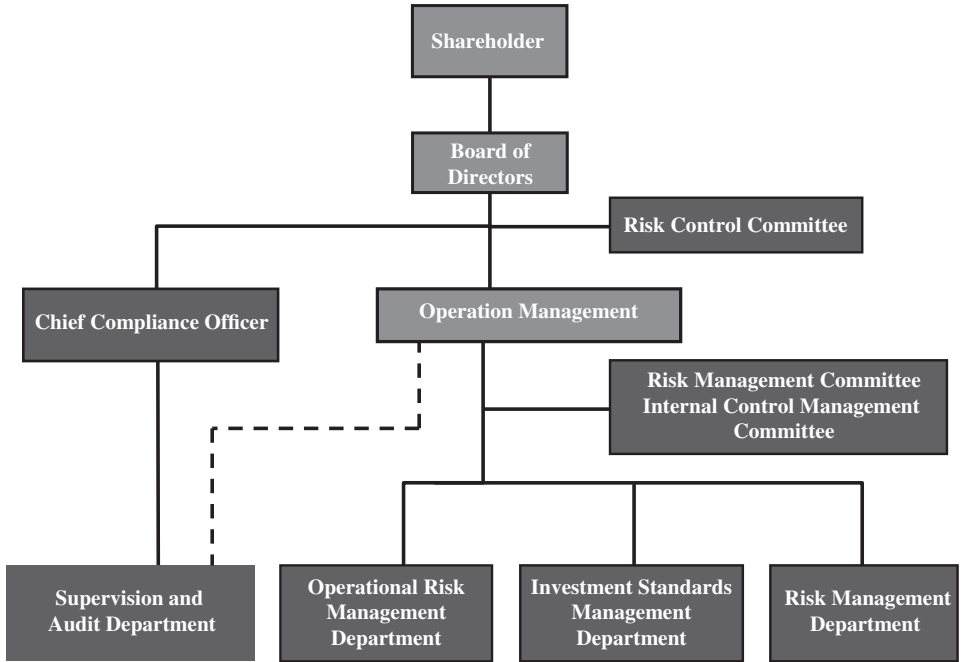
Shareholder

Board of Directors

Risk Control Committee

Chief Compliance Officer

Operation Management

Risk Management Committee
Internal Control Management Committee

Supervision and Audit Department

Operational Risk Management Department

Investment Standards Management Department

Risk Management Department